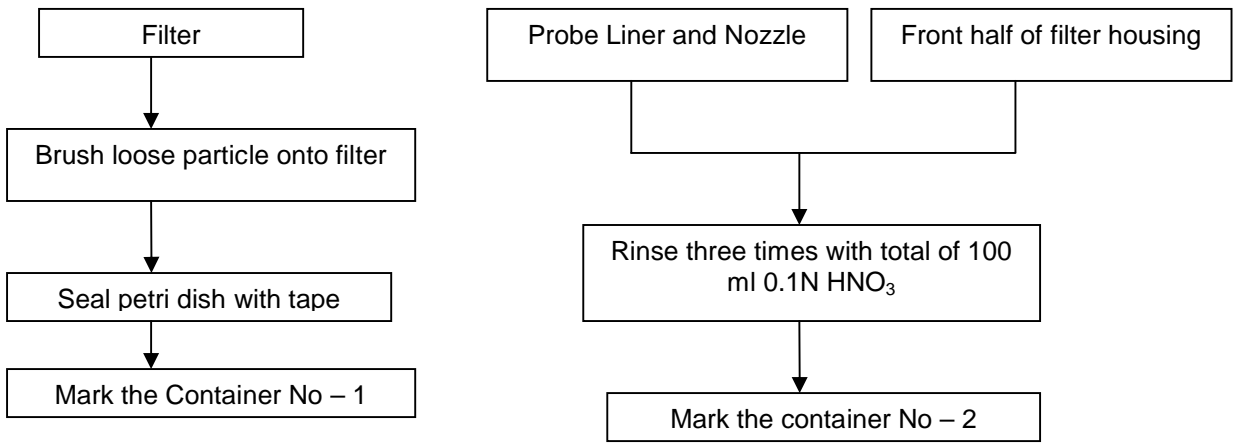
Filter

Brush loose particle onto filter

Seal petri dish with tape

Mark the Container No – 1

Probe Liner and Nozzle

Front half of filter housing

Rinse three times with total of 100 ml 0.1N $HNO_3$

Mark the container No – 2